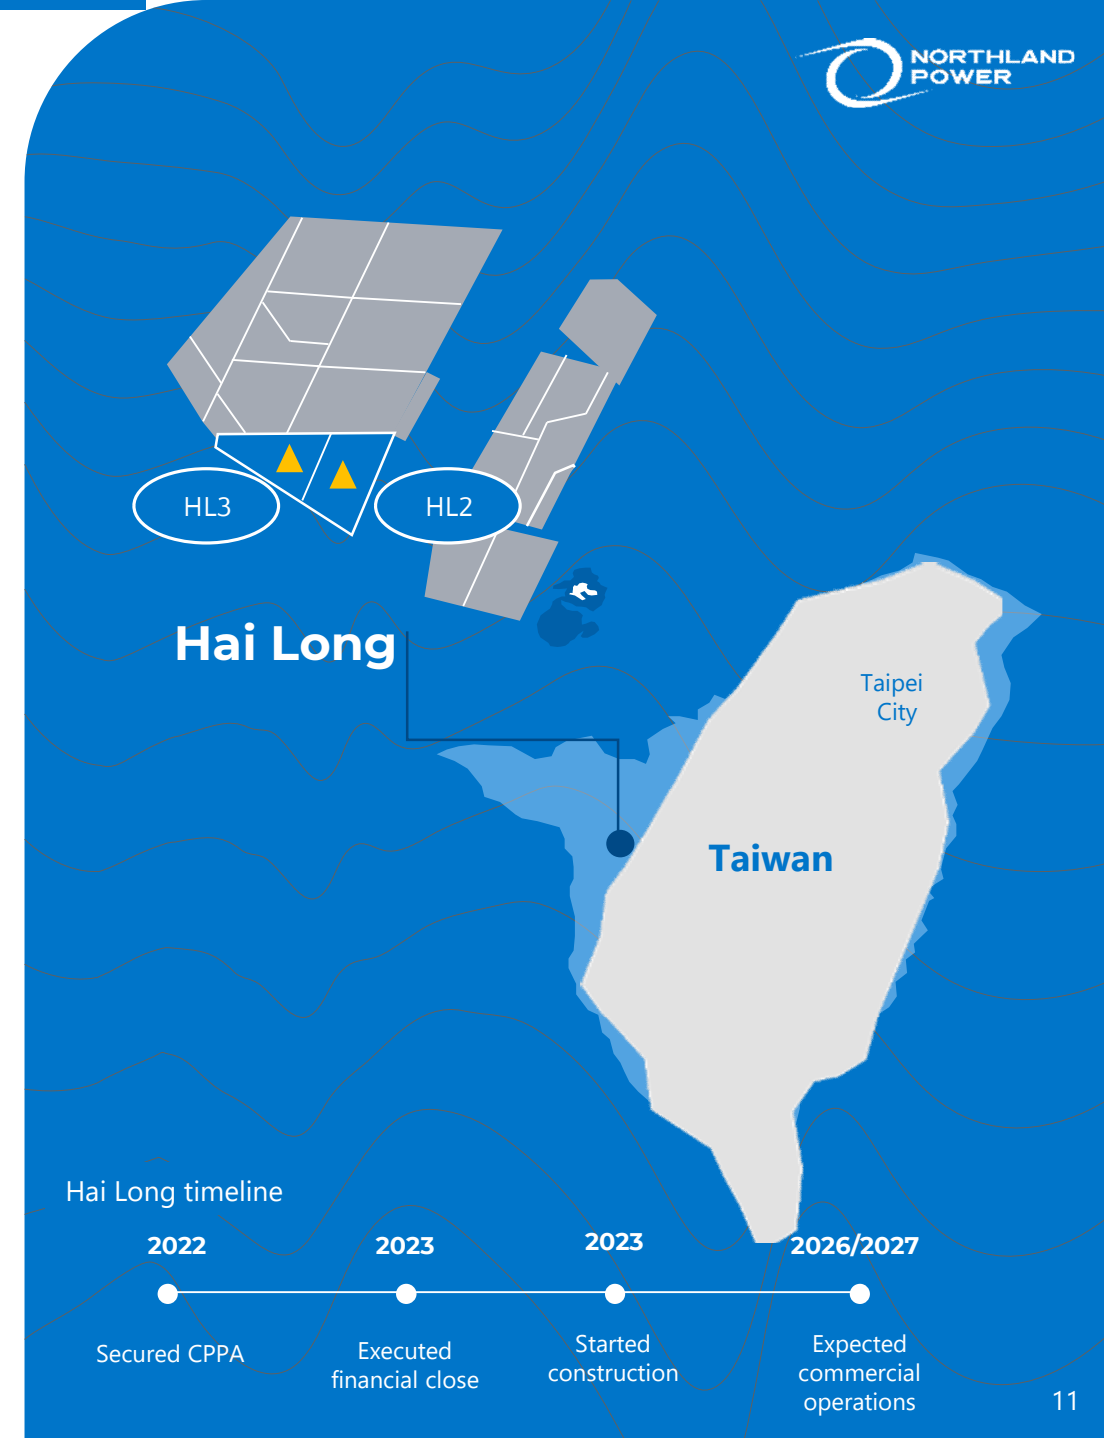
NORTHLAND POWER

HL3

HL2

Hai Long

Taipei City

Taiwan

Hai Long timeline

2022

Secured CPPA

2023

Executed financial close

2023

Started construction

2026/2027

Expected commercial operations

11